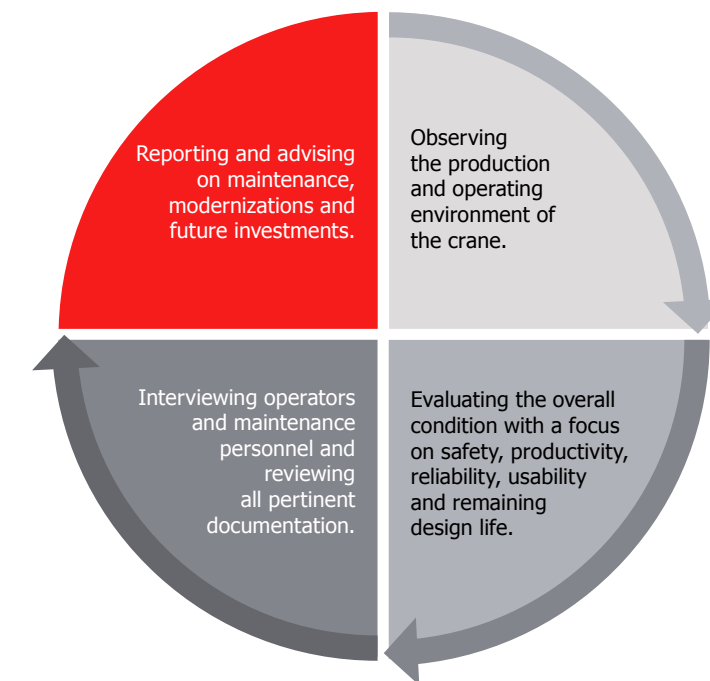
Observing the production and operating environment of the crane.

Evaluating the overall condition with a focus on safety, productivity, reliability, usability and remaining design life.

Interviewing operators and maintenance personnel and reviewing all pertinent documentation.

Reporting and advising on maintenance, modernizations and future investments.